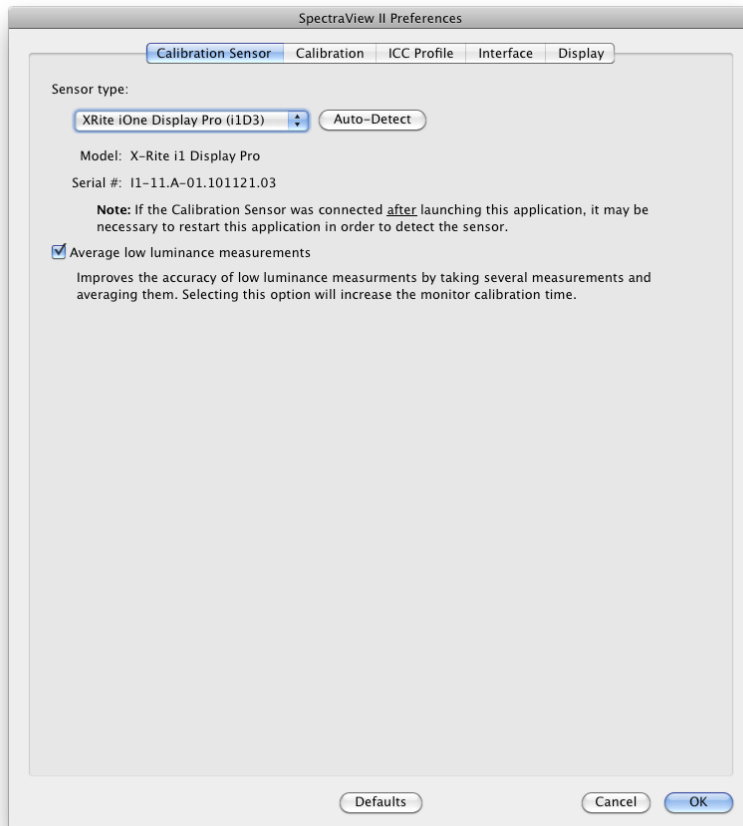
SpectraView II Preferences

Calibration Sensor | Calibration | ICC Profile | Interface | Display

Sensor type:

XRite iOne Display Pro (i1D3)

Auto-Detect

Model: X-Rite i1 Display Pro

Serial #: I1-11.A-01.101121.03

**Note:** If the Calibration Sensor was connected after launching this application, it may be necessary to restart this application in order to detect the sensor.

Average low luminance measurements

Improves the accuracy of low luminance measurments by taking several measurements and averaging them. Selecting this option will increase the monitor calibration time.

Defaults

Cancel

OK